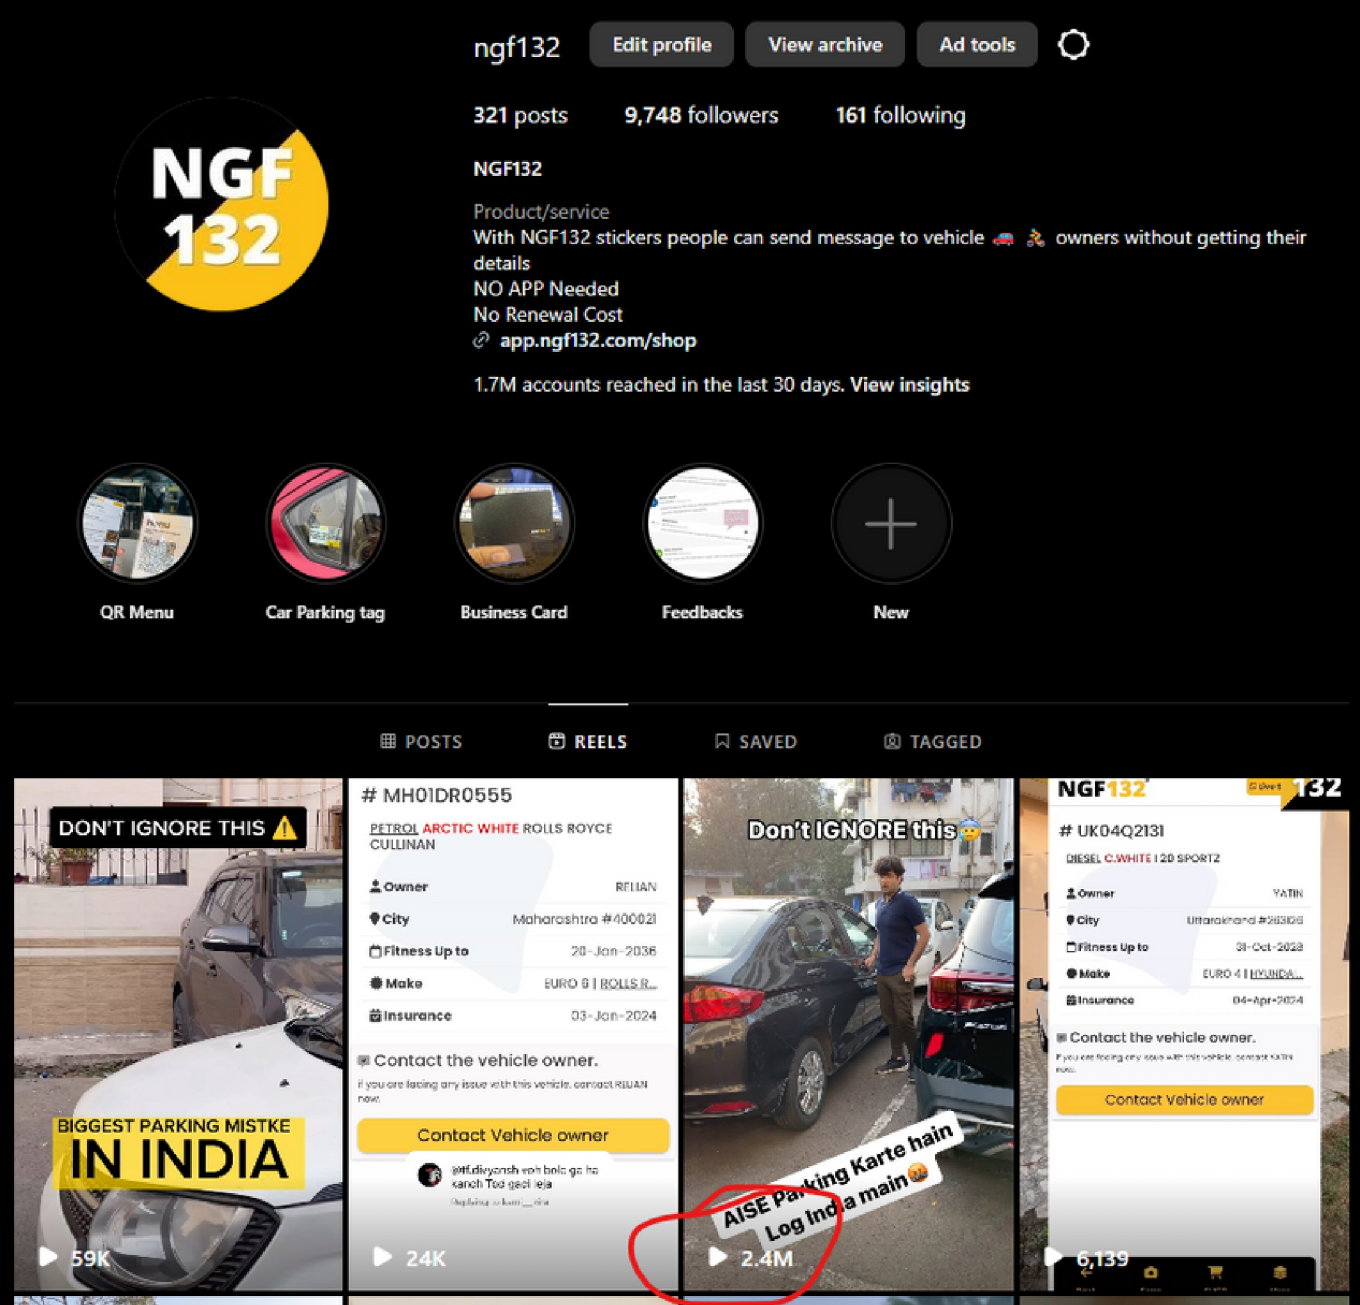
ngf132 Edit profile View archive Ad tools

321 posts 9,748 followers 161 following

NGF132

Product/service
With NGF132 stickers people can send message to vehicle 🚗 🚴 owners without getting their details
NO APP Needed
No Renewal Cost
app.ngf132.com/shop

1.7M accounts reached in the last 30 days. View insights

NGF 132

QR Menu
Car Parking tag
Business Card
Feedbacks
New

POSTS REELS SAVED TAGGED

DON'T IGNORE THIS ⚠
BIGGEST PARKING MISTKE
IN INDIA
59K

# MH01DR0555
PETROL ARCTIC WHITE ROLLS ROYCE CULLINAN
Owner RELIAN
City Maharashtra #400021
Fitness Up to 20-Jan-2036
Make EURO 6 | ROLLS R...
Insurance 03-Jan-2024
Contact the vehicle owner.
If you are facing any issue with this vehicle, contact RELIAN now.
Contact Vehicle owner
24K

Don't IGNORE this😨
AISE Parking Karte hain Log India main😂
2.4M

NGF132
# UK04Q2131
DIESEL C.WHITE | 20 SPORTZ
Owner YATIN
City Uttarakhand #263126
Fitness Up to 31-Oct-2028
Make EURO 4 | HYUNDA...
Insurance 04-Apr-2024
Contact the vehicle owner.
Contact Vehicle owner
6,139